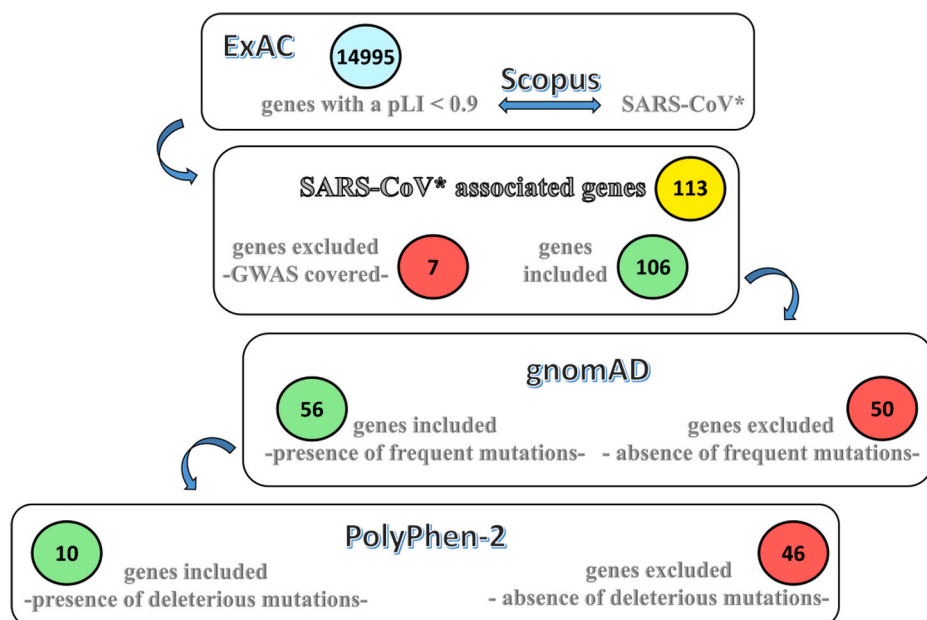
ExAC
14995
genes with a pLI < 0.9
Scopus
SARS-CoV*

SARS-CoV* associated genes
113
genes excluded -GWAS covered-
7
genes included
106

gnomAD
56
genes included -presence of frequent mutations-
genes excluded - absence of frequent mutations-
50

PolyPhen-2
10
genes included -presence of deleterious mutations-
genes excluded - absence of deleterious mutations-
46